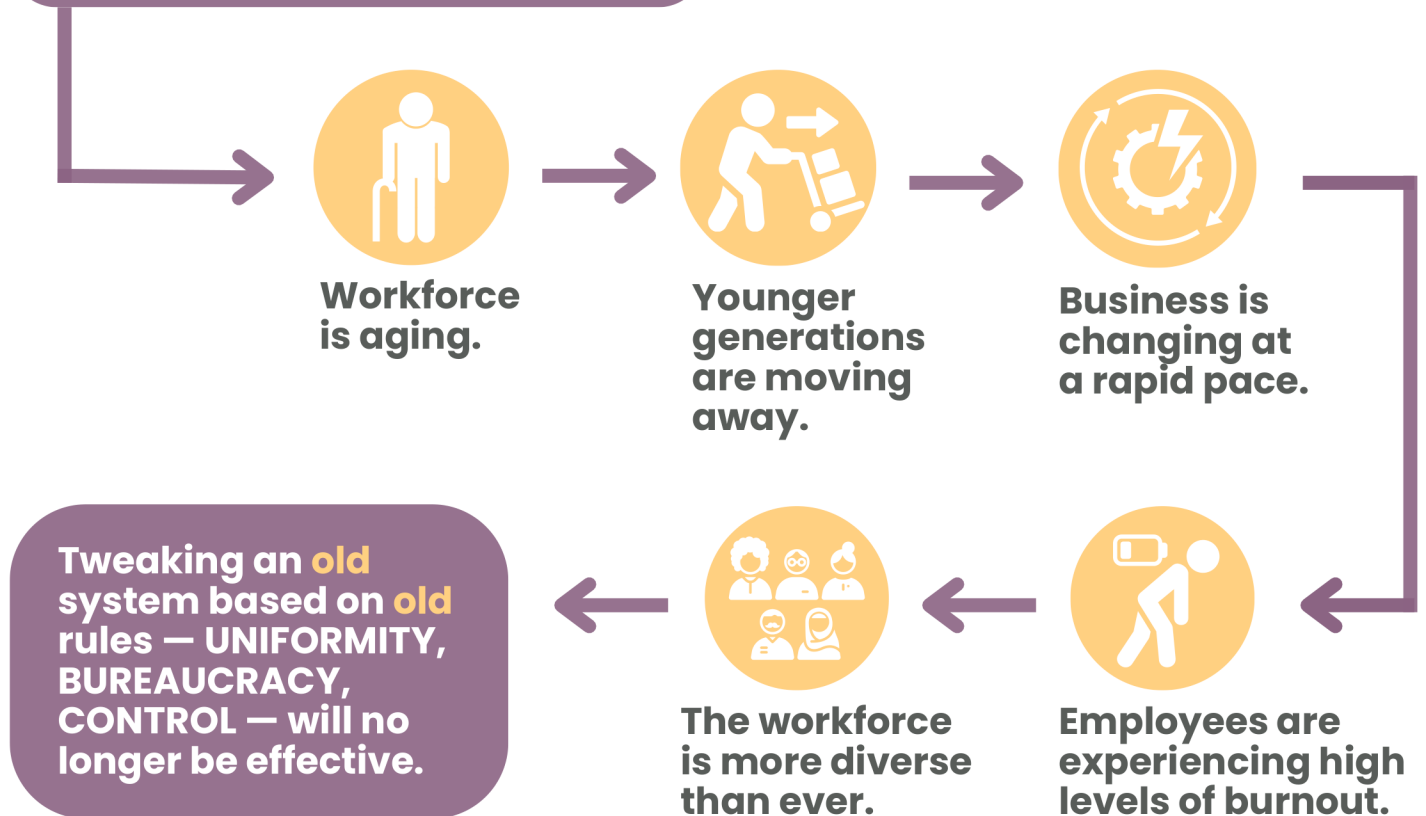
Workforce is aging.

Younger generations are moving away.

Business is changing at a rapid pace.

Employees are experiencing high levels of burnout.

The workforce is more diverse than ever.

Tweaking an old system based on old rules — UNIFORMITY, BUREAUCRACY, CONTROL — will no longer be effective.